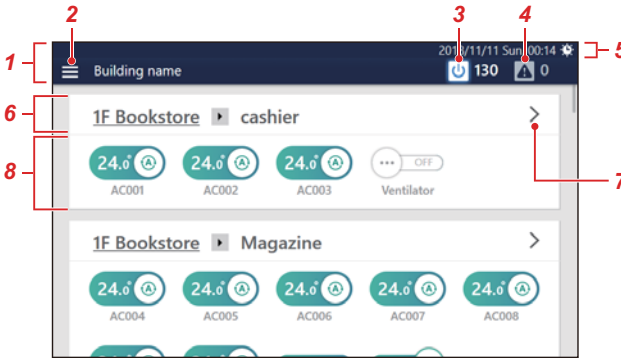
2 3 4

1 5

2018/11/11 Sun 00:14

Building name

130 0

6

1F Bookstore cashier

8

24.0° A 24.0° A 24.0° A OFF

AC001 AC002 AC003 Ventilator

7

1F Bookstore Magazine

24.0° A 24.0° A 24.0° A 24.0° A 24.0° A

AC004 AC005 AC006 AC007 AC008